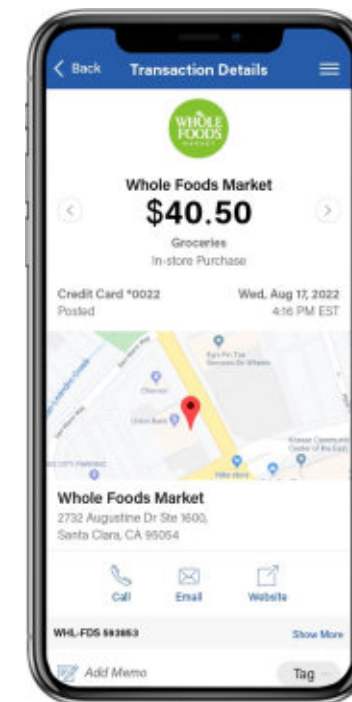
Back
Transaction Details

WHOLE FOODS MARKET

Whole Foods Market
$40.50
Groceries
In-store Purchase

Credit Card *0022
Posted

Wed, Aug 17, 2022
4:16 PM EST

Chevron
Union Bank
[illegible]

Whole Foods Market
2732 Augustine Dr Ste 1600,
Santa Clara, CA 95054

Call
Email
Website

WHL-FDS 593853
Show More

Add Memo
Tag